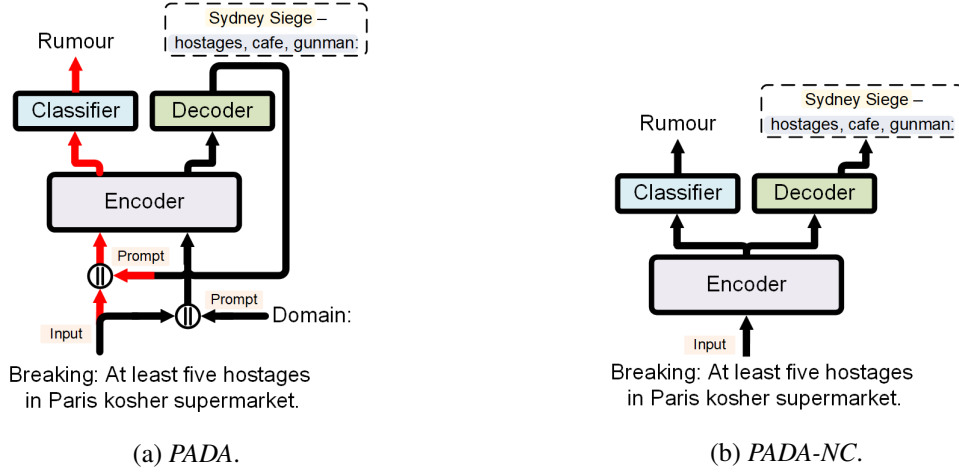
Sydney Siege – hostages, cafe, gunman:

Rumour

Classifier

Decoder

Encoder

Prompt

Prompt

Input

Domain:

Breaking: At least five hostages in Paris kosher supermarket.

(a) *PADA*.

Rumour

Sydney Siege – hostages, cafe, gunman:

Classifier

Decoder

Encoder

Input

Breaking: At least five hostages in Paris kosher supermarket.

(b) *PADA-NC*.